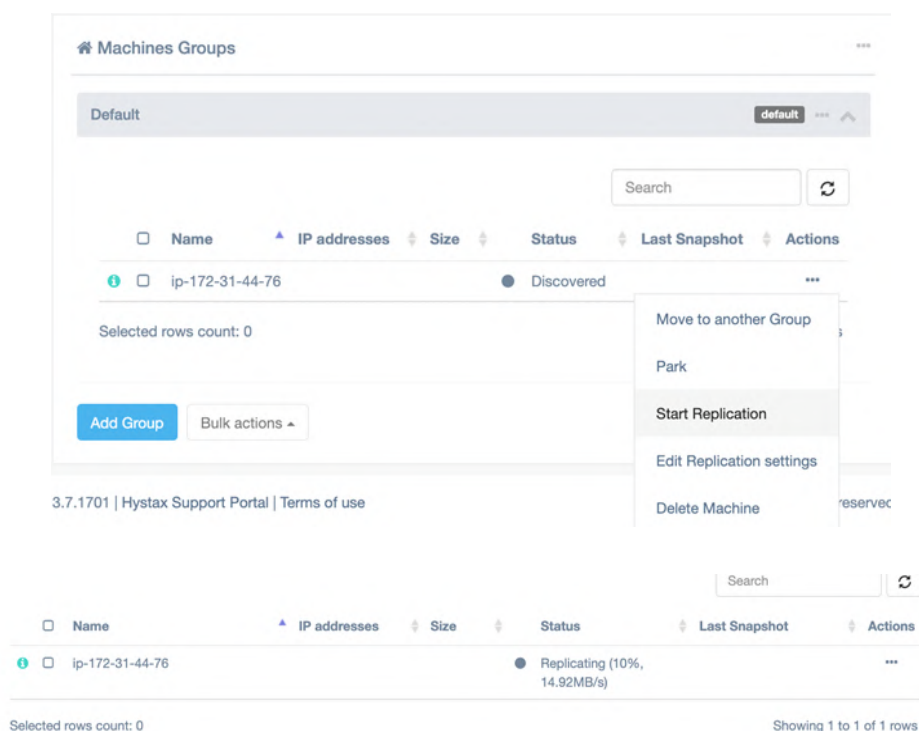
Machines Groups

Default

default

Search

| Name | IP addresses | Size | Status | Last Snapshot | Actions |
|---|---|---|---|---|---|
| ip-172-31-44-76 | | | Discovered | | ••• |

Selected rows count: 0

Move to another Group
Park
Start Replication
Edit Replication settings
Delete Machine

Add Group
Bulk actions

3.7.1701 | Hystax Support Portal | Terms of use

reserved

Search

| Name | IP addresses | Size | Status | Last Snapshot | Actions |
|---|---|---|---|---|---|
| ip-172-31-44-76 | | | Replicating (10%, 14.92MB/s) | | ••• |

Selected rows count: 0

Showing 1 to 1 of 1 rows